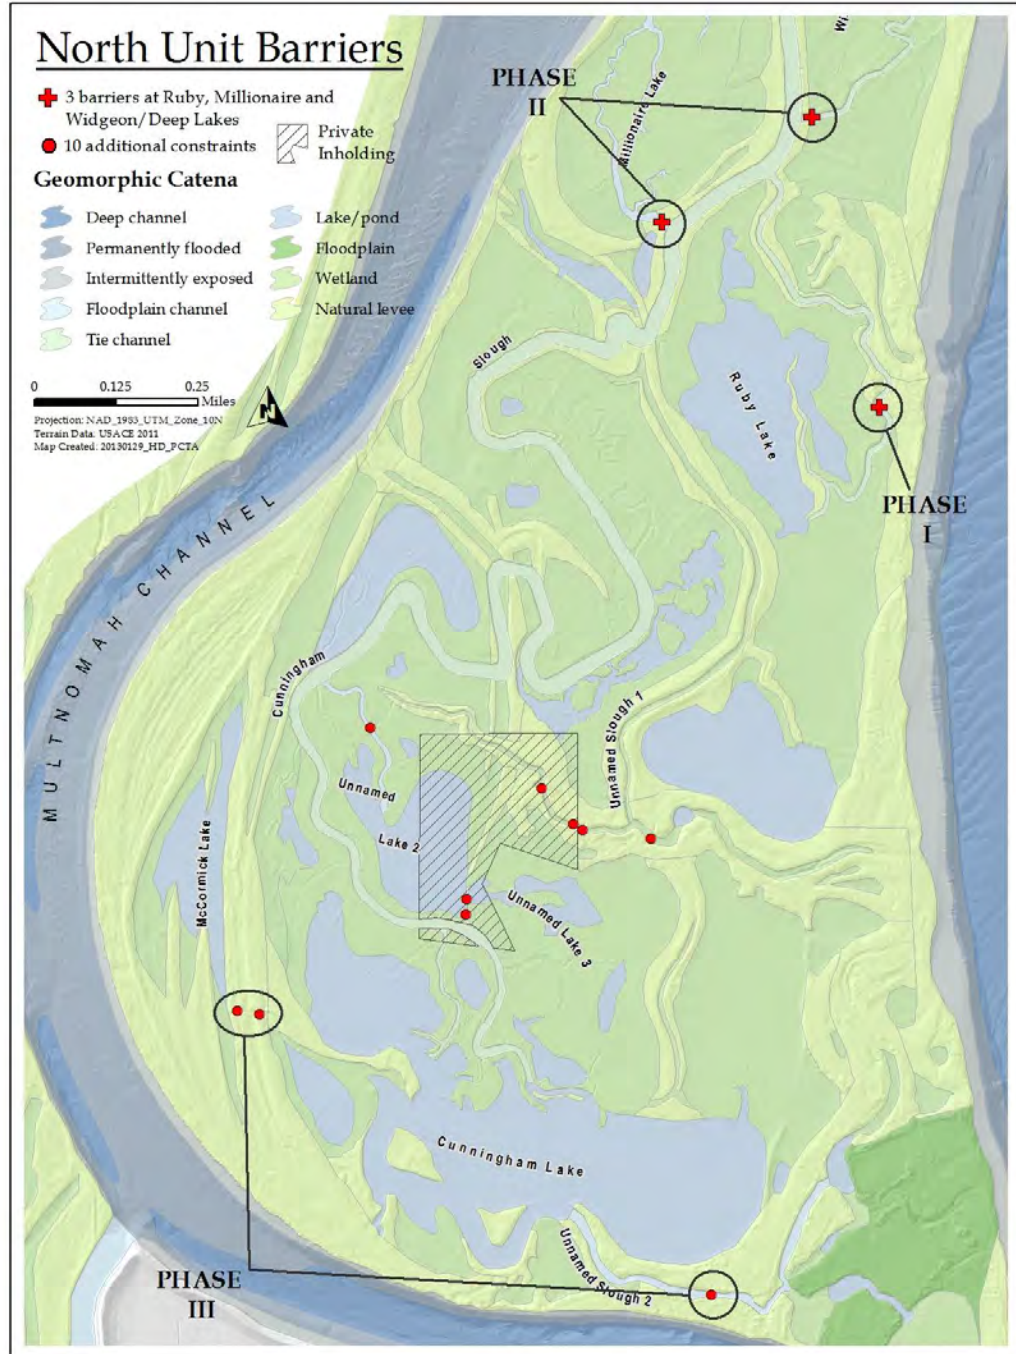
North Unit Barriers

3 barriers at Ruby, Millionaire and Widgeon/Deep Lakes
10 additional constraints
Private Inholding

Geomorphic Catena
Deep channel
Permanently flooded
Intermittently exposed
Floodplain channel
Tie channel
Lake/pond
Floodplain
Wetland
Natural levee

0 0.125 0.25 Miles
N
Projection: NAD_1983_UTM_Zone_10N
Terrain Data: USACE 2011
Map Created: 20130129_HD_PCTA

PHASE II
PHASE I
PHASE III

Wi
Millionaire Lake
Slough
Ruby Lake
MULTNOMAH CHANNEL
Cunningham
Unnamed
Lake 2
Unnamed Slough 1
Unnamed Lake 3
McCormick Lake
Cunningham Lake
Unnamed Slough 2